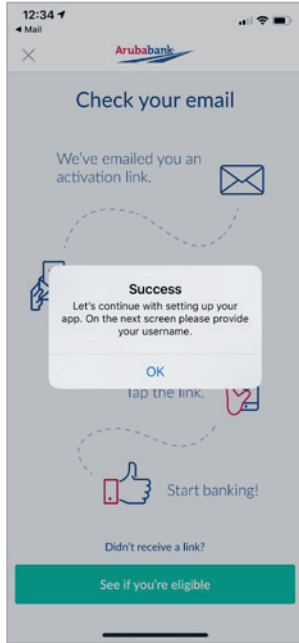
12:34
◂ Mail
×
Arubabank
Check your email
We've emailed you an activation link.
Success
Let's continue with setting up your app. On the next screen please provide your username.
OK
Tap the link.
Start banking!
Didn't receive a link?
See if you're eligible